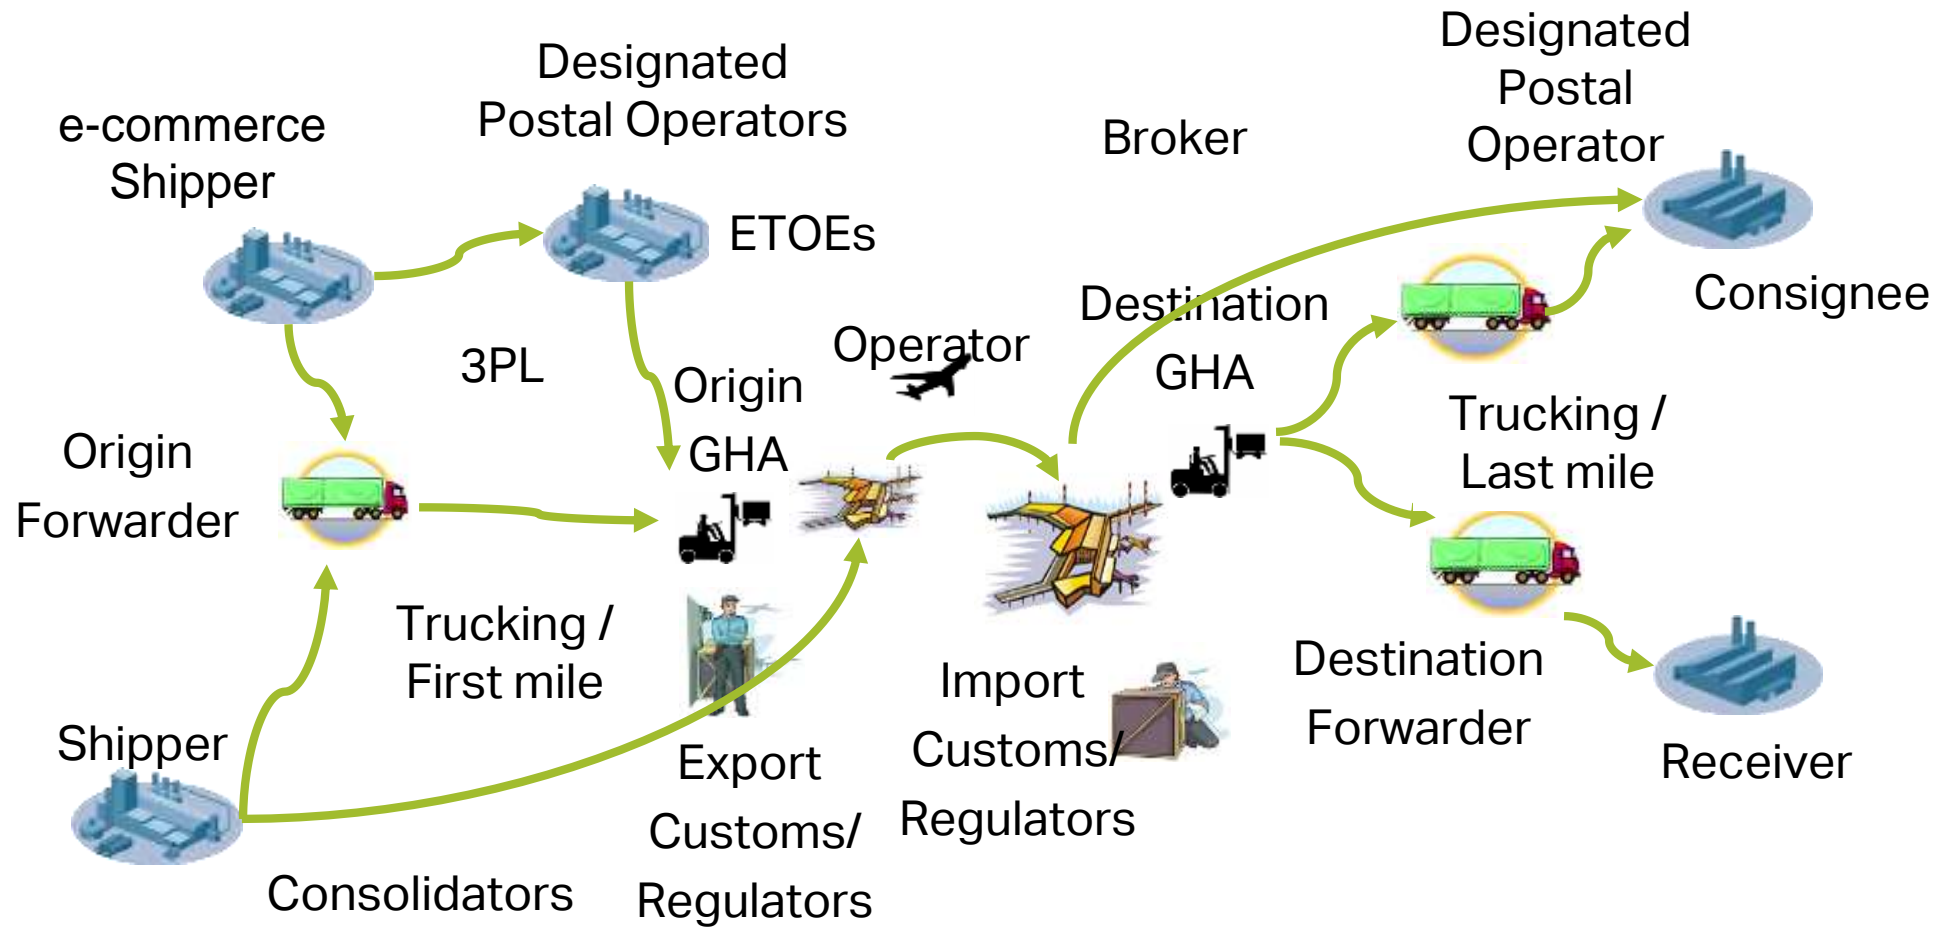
e-commerce Shipper

Designated Postal Operators

ETOEs

Broker

Designated Postal Operator

Consignee

3PL

Origin GHA

Operator

Destination GHA

Origin Forwarder

Trucking / Last mile

Trucking / First mile

Import Customs/ Regulators

Destination Forwarder

Shipper

Export Customs/ Regulators

Receiver

Consolidators